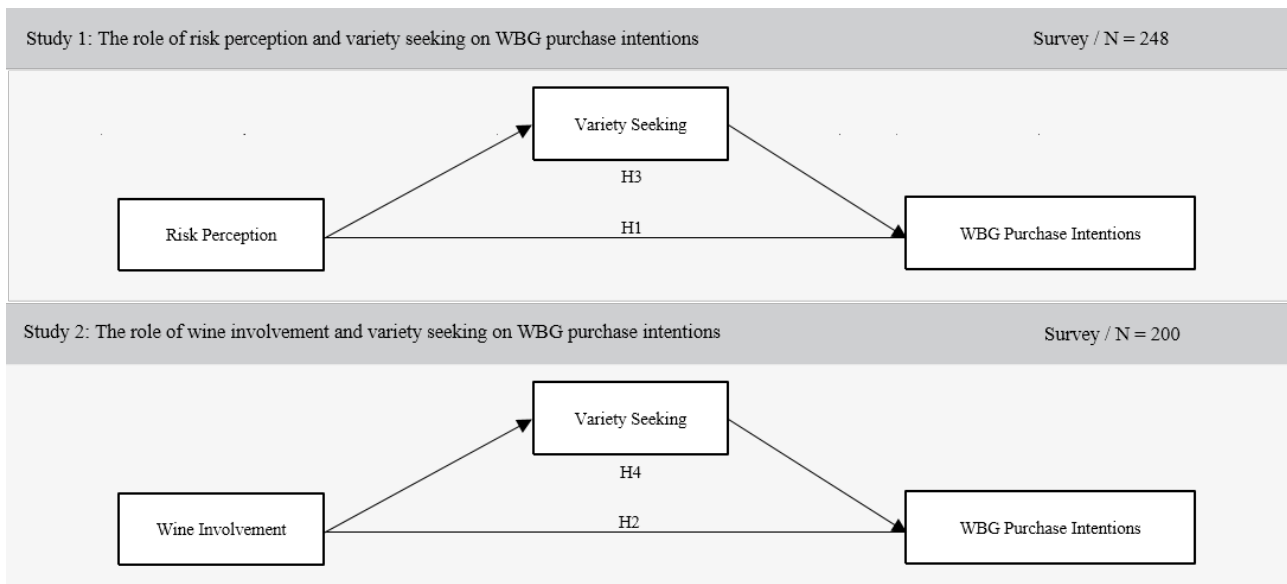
Study 1: The role of risk perception and variety seeking on WBG purchase intentions

Survey / N = 248

Variety Seeking

H3

Risk Perception

H1

WBG Purchase Intentions

Study 2: The role of wine involvement and variety seeking on WBG purchase intentions

Survey / N = 200

Variety Seeking

H4

Wine Involvement

H2

WBG Purchase Intentions